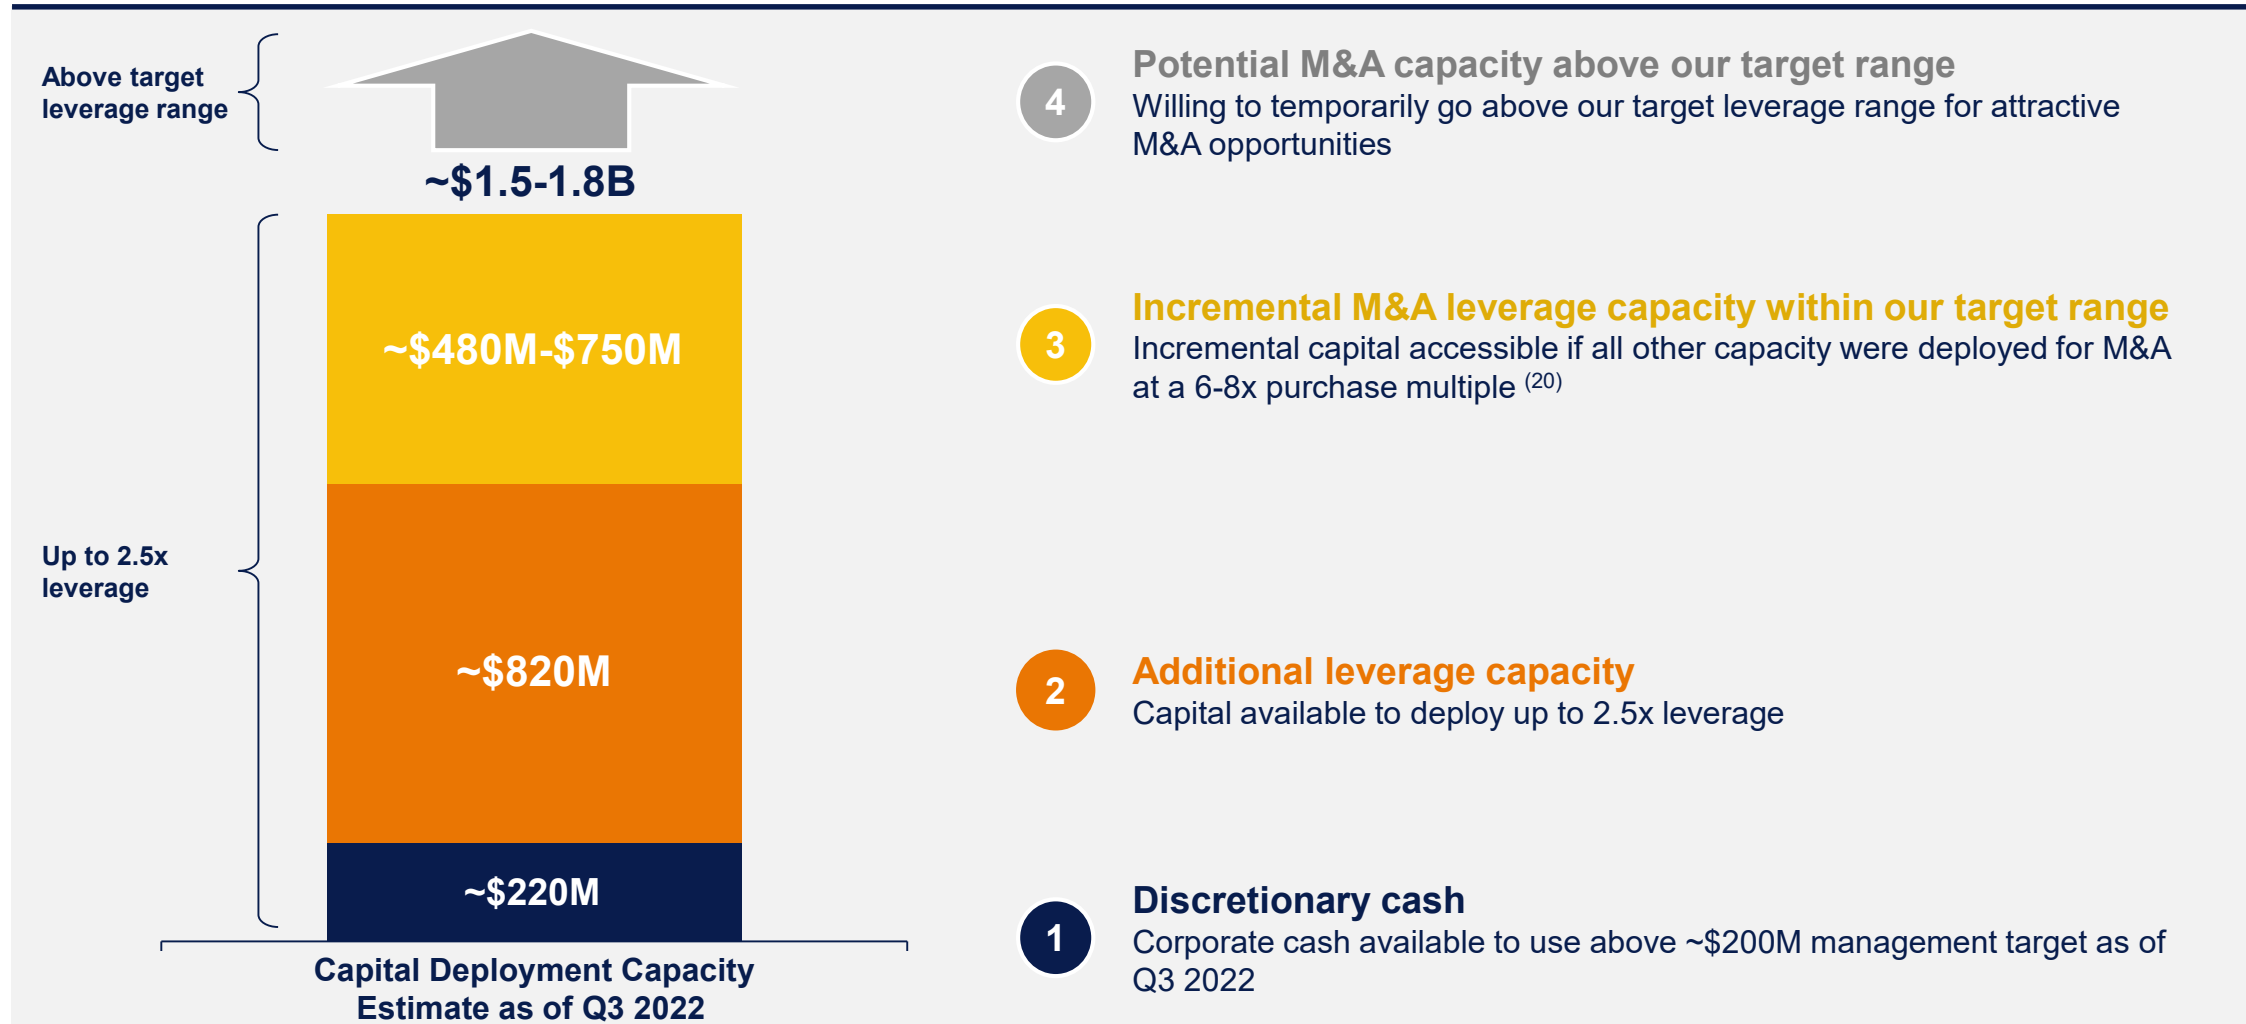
Above target leverage range

~\$1.5-1.8B

Up to 2.5x leverage

~\$480M-\$750M

~\$820M

~\$220M

Capital Deployment Capacity Estimate as of Q3 2022

4
Potential M&A capacity above our target range
Willing to temporarily go above our target leverage range for attractive M&A opportunities

3
Incremental M&A leverage capacity within our target range
Incremental capital accessible if all other capacity were deployed for M&A at a 6-8x purchase multiple $^{(20)}$

2
Additional leverage capacity
Capital available to deploy up to 2.5x leverage

1
Discretionary cash
Corporate cash available to use above ~\$200M management target as of Q3 2022